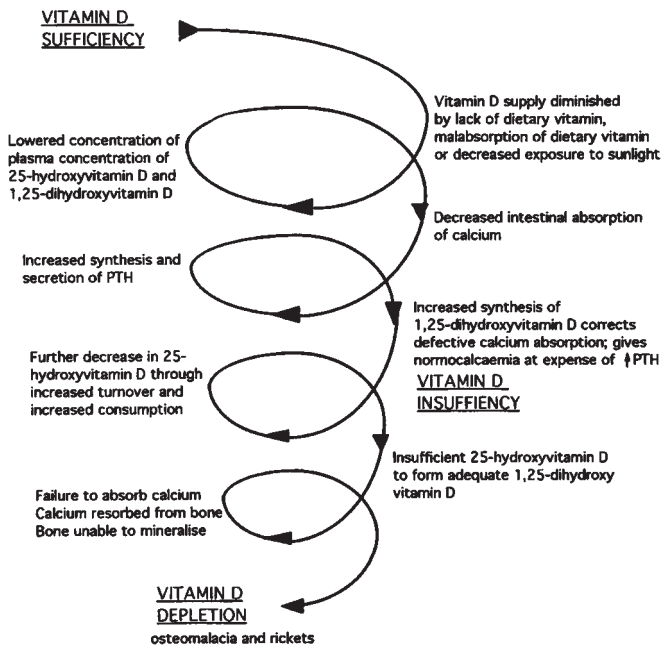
VITAMIN D SUFFICIENCY

Vitamin D supply diminished by lack of dietary vitamin, malabsorption of dietary vitamin or decreased exposure to sunlight

Lowered concentration of plasma concentration of 25-hydroxyvitamin D and 1,25-dihydroxyvitamin D

Decreased intestinal absorption of calcium

Increased synthesis and secretion of PTH

Increased synthesis of 1,25-dihydroxyvitamin D corrects defective calcium absorption; gives normocalcaemia at expense of ↑PTH

Further decrease in 25-hydroxyvitamin D through increased turnover and increased consumption

VITAMIN D INSUFFIENCY

Insufficient 25-hydroxyvitamin D to form adequate 1,25-dihydroxy vitamin D

Failure to absorb calcium
Calcium resorbed from bone
Bone unable to mineralise

VITAMIN D DEPLETION
osteomalacia and rickets